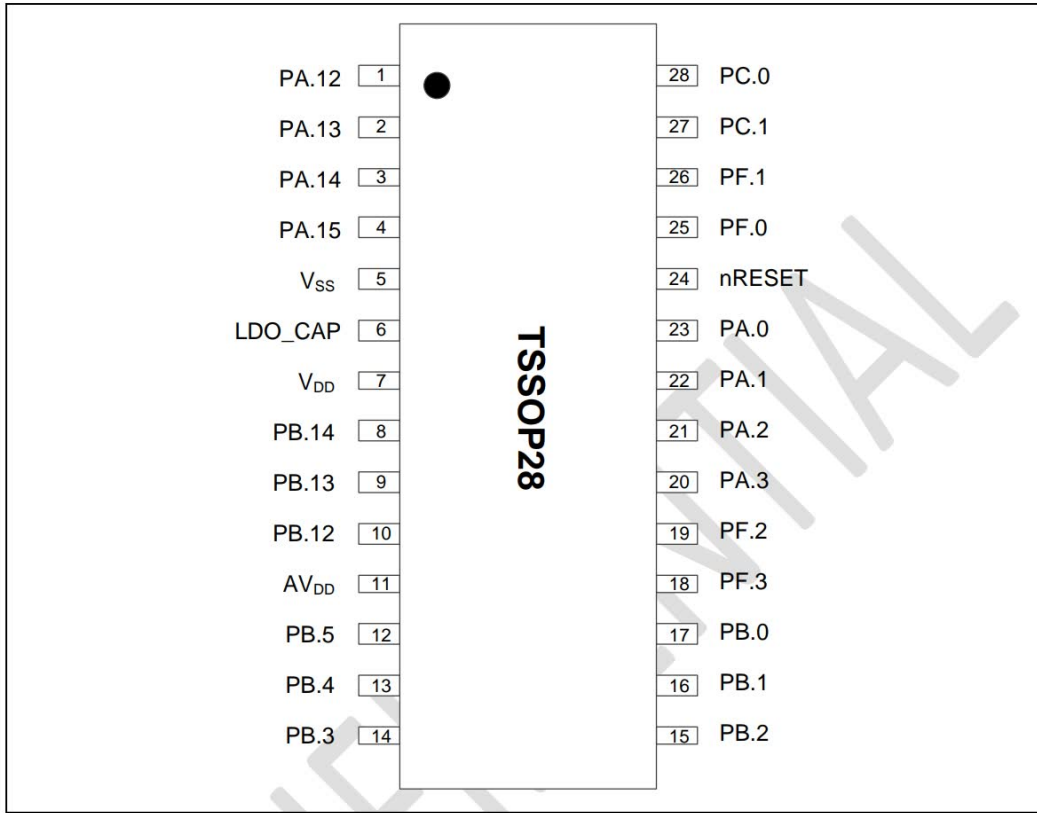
PA.12 1
PA.13 2
PA.14 3
PA.15 4
$V_{SS}$ 5
LDO_CAP 6
$V_{DD}$ 7
PB.14 8
PB.13 9
PB.12 10
$AV_{DD}$ 11
PB.5 12
PB.4 13
PB.3 14

TSSOP28

28 PC.0
27 PC.1
26 PF.1
25 PF.0
24 nRESET
23 PA.0
22 PA.1
21 PA.2
20 PA.3
19 PF.2
18 PF.3
17 PB.0
16 PB.1
15 PB.2